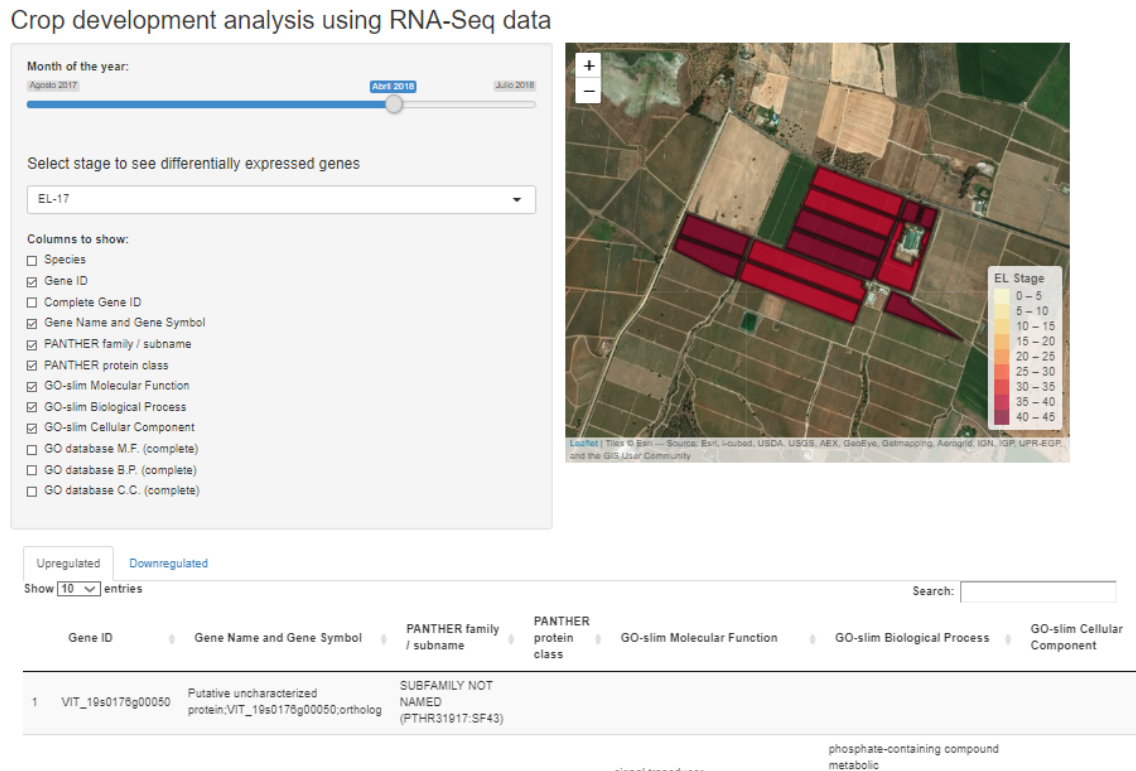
Crop development analysis using RNA-Seq data

Month of the year:
Agosto 2017
Abril 2018
Julio 2018

Select stage to see differentially expressed genes

EL-17

Columns to show:
☐ Species
☑ Gene ID
☐ Complete Gene ID
☑ Gene Name and Gene Symbol
☑ PANTHER family / subname
☑ PANTHER protein class
☑ GO-slim Molecular Function
☑ GO-slim Biological Process
☑ GO-slim Cellular Component
☐ GO database M.F. (complete)
☐ GO database B.P. (complete)
☐ GO database C.C. (complete)

+
−

EL Stage
0 – 5
5 – 10
10 – 15
15 – 20
20 – 25
25 – 30
30 – 35
35 – 40
40 – 45

Leaflet | Tiles © Esri — Source: Esri, i-cubed, USDA, USGS, AEX, GeoEye, Getmapping, Aerogrid, IGN, IGP, UPR-EGP, and the GIS User Community

Upregulated | Downregulated

Show 10 entries

Search:

| | Gene ID | Gene Name and Gene Symbol | PANTHER family / subname | PANTHER protein class | GO-slim Molecular Function | GO-slim Biological Process | GO-slim Cellular Component |
|---|---|---|---|---|---|---|---|
| 1 | VIT_19s0176g00050 | Putative uncharacterized protein;VIT_19s0176g00050;ortholog | SUBFAMILY NOT NAMED (PTHR31917:SF43) | | | | |
| | | | | | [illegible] | phosphate-containing compound metabolic | |